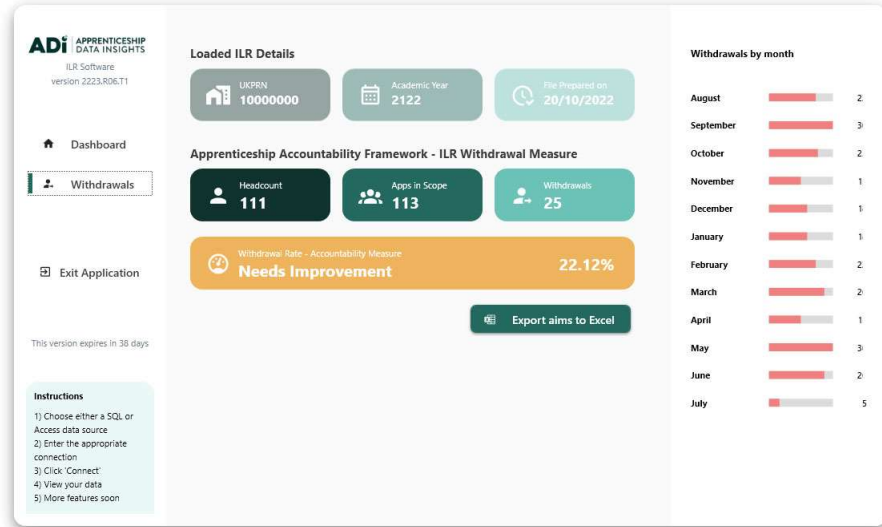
ADi APPRENTICESHIP DATA INSIGHTS
ILR Software
version 2223.R06.T1

Dashboard

Withdrawals

Exit Application

This version expires in 38 days

Instructions
1) Choose either a SQL or Access data source
2) Enter the appropriate connection
3) Click 'Connect'
4) View your data
5) More features soon

Loaded ILR Details

UKPRN
10000000

Academic Year
2122

File Prepared on
20/10/2022

Apprenticeship Accountability Framework - ILR Withdrawal Measure

Headcount
111

Apps in Scope
113

Withdrawals
25

Withdrawal Rate - Accountability Measure
Needs Improvement
22.12%

Export aims to Excel

Withdrawals by month

| Month | Value |
|---|---|
| August | 2 |
| September | 3 |
| October | 2 |
| November | 1 |
| December | 1 |
| January | 1 |
| February | 2 |
| March | 2 |
| April | 1 |
| May | 3 |
| June | 2 |
| July | 5 |